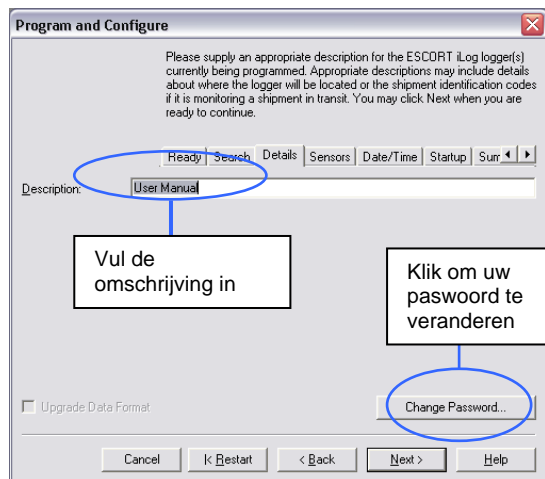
Program and Configure

Please supply an appropriate description for the ESCORT iLog logger(s) currently being programmed. Appropriate descriptions may include details about where the logger will be located or the shipment identification codes if it is monitoring a shipment in transit. You may click Next when you are ready to continue.

Ready | Search | Details | Sensors | Date/Time | Startup | Sum

Description: User Manual

Vul de omschrijving in

Klik om uw paswoord te veranderen

Upgrade Data Format

Change Password...

Cancel | |< Restart | < Back | Next > | Help